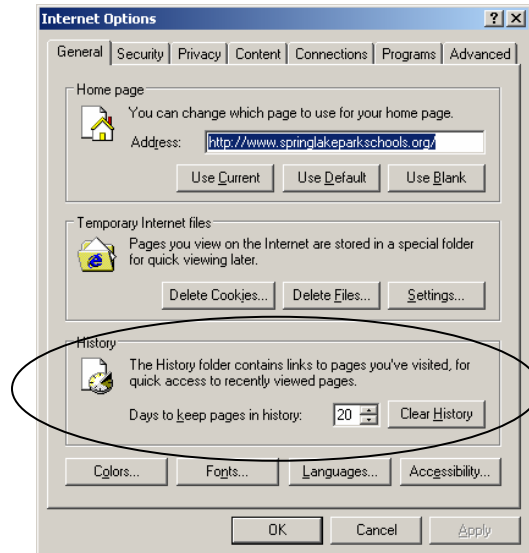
Internet Options

?

X

General

Security

Privacy

Content

Connections

Programs

Advanced

Home page

You can change which page to use for your home page.

Address:

http://www.springlakeparkschools.org/

Use Current

Use Default

Use Blank

Temporary Internet files

Pages you view on the Internet are stored in a special folder for quick viewing later.

Delete Cookies...

Delete Files...

Settings...

History

The History folder contains links to pages you've visited, for quick access to recently viewed pages.

Days to keep pages in history:

20

Clear History

Colors...

Fonts...

Languages...

Accessibility...

OK

Cancel

Apply